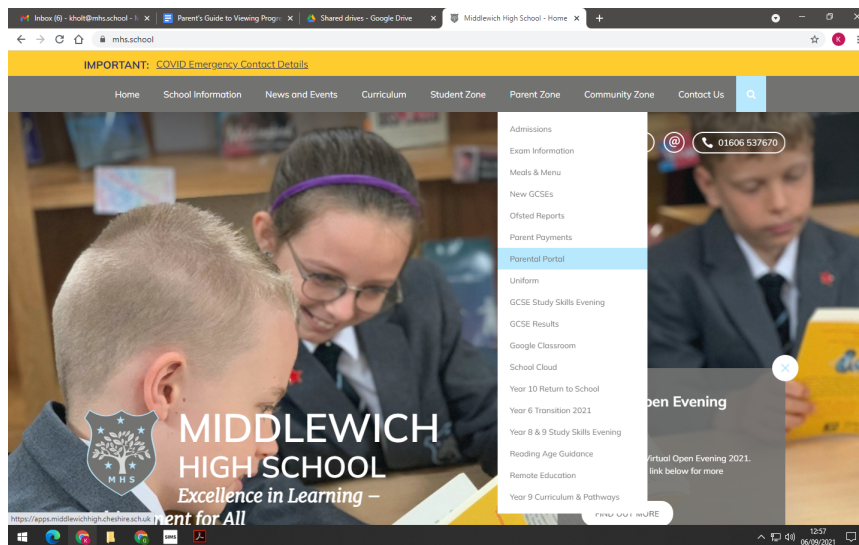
Inbox (6) - kholt@mhs.school - N
Parent's Guide to Viewing Progr
Shared drives - Google Drive
Middlewich High School - Home

mhs.school

IMPORTANT: COVID Emergency Contact Details

Home School Information News and Events Curriculum Student Zone Parent Zone Community Zone Contact Us

Admissions
Exam Information
Meals & Menu
New GCSEs
Ofsted Reports
Parent Payments
Parental Portal
Uniform
GCSE Study Skills Evening
GCSE Results
Google Classroom
School Cloud
Year 10 Return to School
Year 6 Transition 2021
Year 8 & 9 Study Skills Evening
Reading Age Guidance
Remote Education
Year 9 Curriculum & Pathways

01606 537670

pen Evening

Virtual Open Evening 2021.
link below for more

FIND OUT MORE

MHS

MIDDLEWICH
HIGH SCHOOL
Excellence in Learning –
ent for All

https://apps.middlewichhigh.cheshire.sch.uk

12:57
06/09/2021